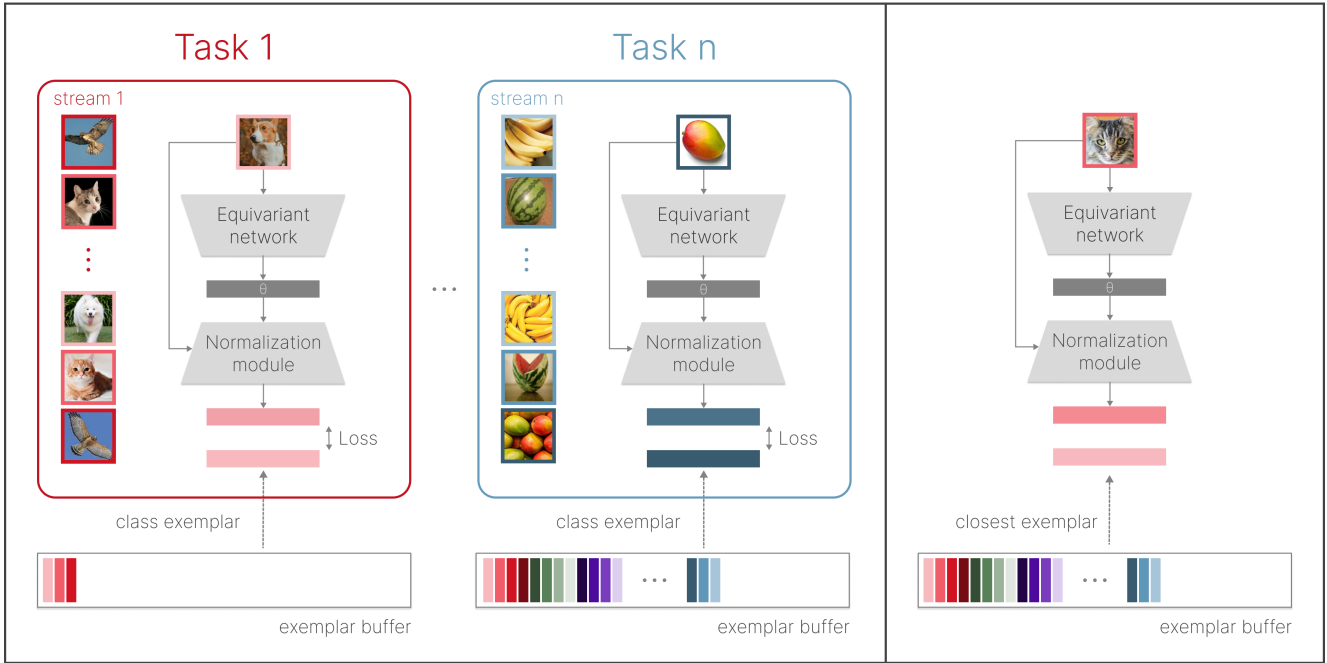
Task 1

stream 1

Equivariant network

θ

Normalization module

Loss

class exemplar

exemplar buffer

...

Task n

stream n

Equivariant network

θ

Normalization module

Loss

class exemplar

...

exemplar buffer

Equivariant network

θ

Normalization module

closest exemplar

...

exemplar buffer